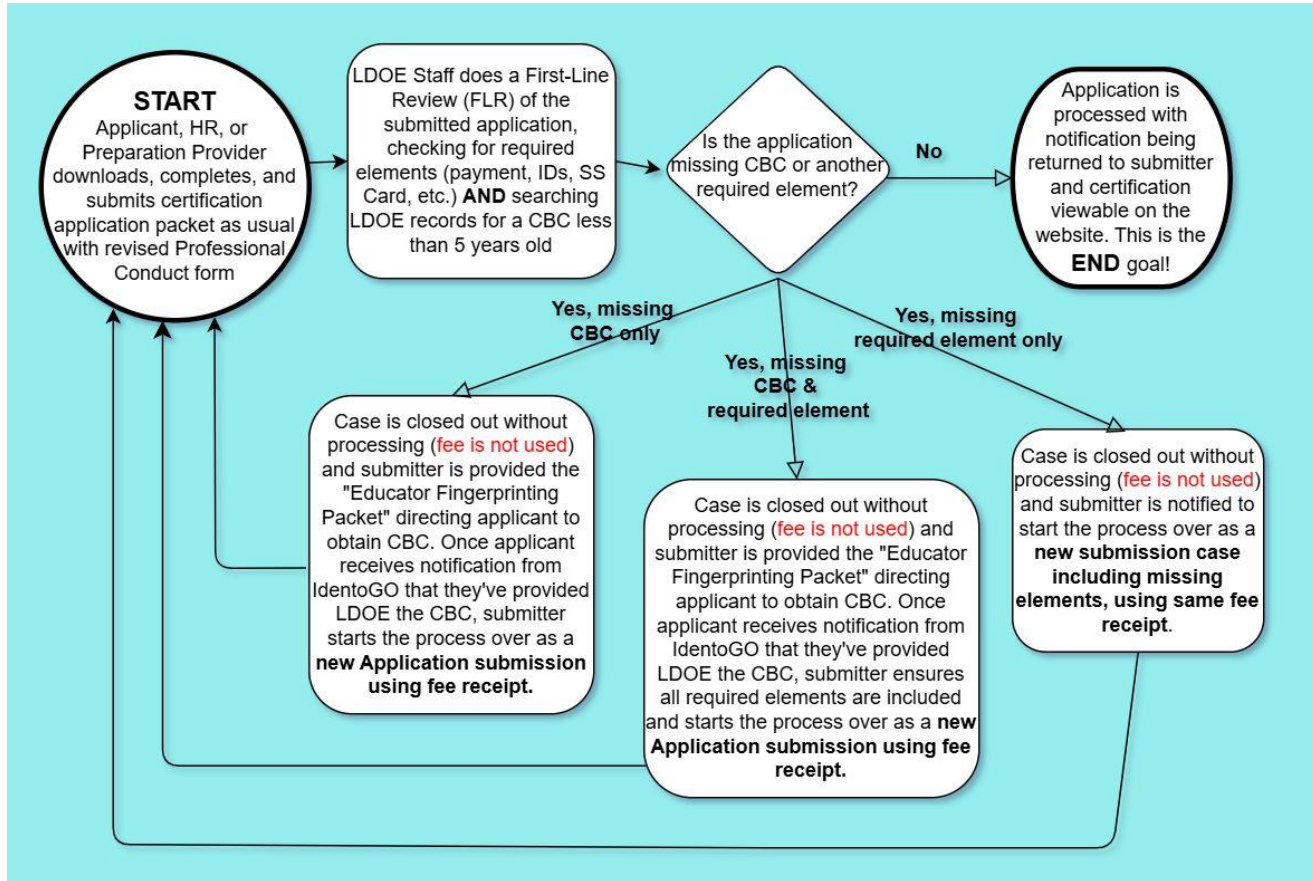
START
Applicant, HR, or Preparation Provider downloads, completes, and submits certification application packet as usual with revised Professional Conduct form

LDOE Staff does a First-Line Review (FLR) of the submitted application, checking for required elements (payment, IDs, SS Card, etc.) AND searching LDOE records for a CBC less than 5 years old

Is the application missing CBC or another required element?

No

Application is processed with notification being returned to submitter and certification viewable on the website. This is the END goal!

Yes, missing CBC only

Yes, missing CBC & required element

Yes, missing required element only

Case is closed out without processing (fee is not used) and submitter is provided the "Educator Fingerprinting Packet" directing applicant to obtain CBC. Once applicant receives notification from IdentoGO that they've provided LDOE the CBC, submitter starts the process over as a new Application submission using fee receipt.

Case is closed out without processing (fee is not used) and submitter is provided the "Educator Fingerprinting Packet" directing applicant to obtain CBC. Once applicant receives notification from IdentoGO that they've provided LDOE the CBC, submitter ensures all required elements are included and starts the process over as a new Application submission using fee receipt.

Case is closed out without processing (fee is not used) and submitter is notified to start the process over as a new submission case including missing elements, using same fee receipt.